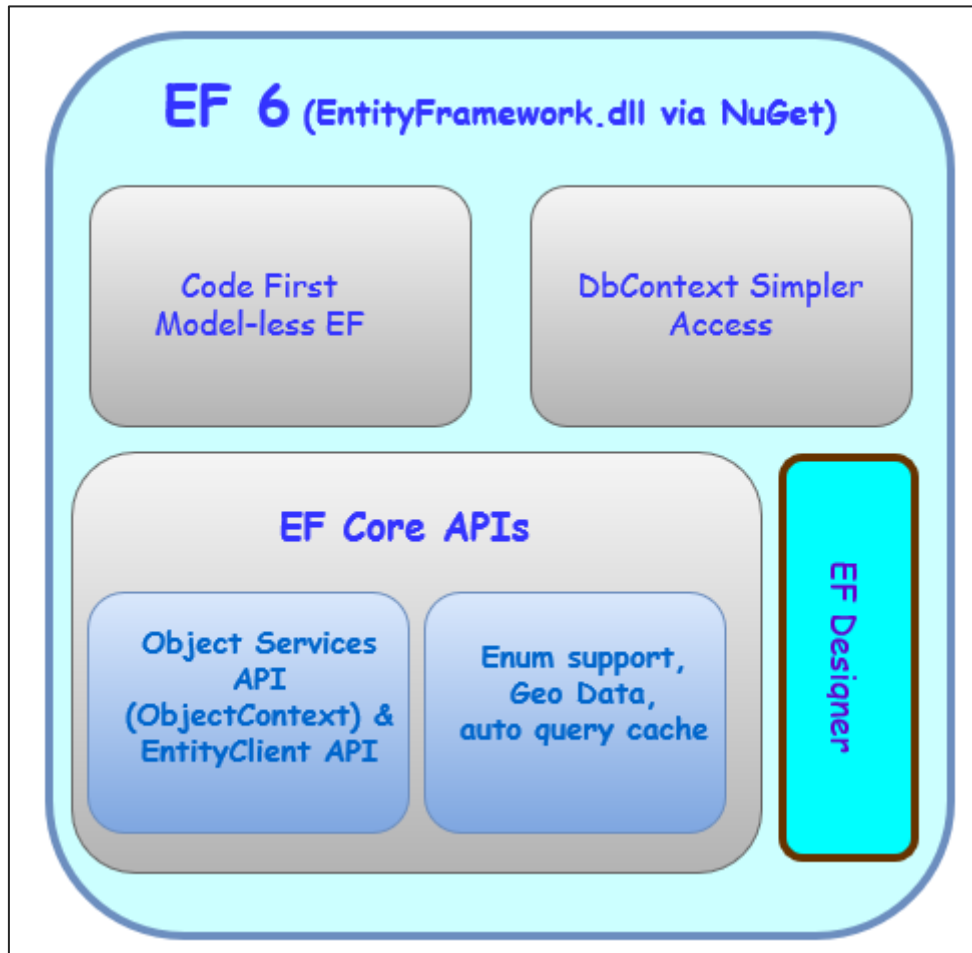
EF 6 (EntityFramework.dll via NuGet)

Code First
Model-less EF

DbContext Simpler
Access

EF Core APIs

Object Services
API
(ObjectContext) &
EntityClient API

Enum support,
Geo Data,
auto query cache

EF Designer